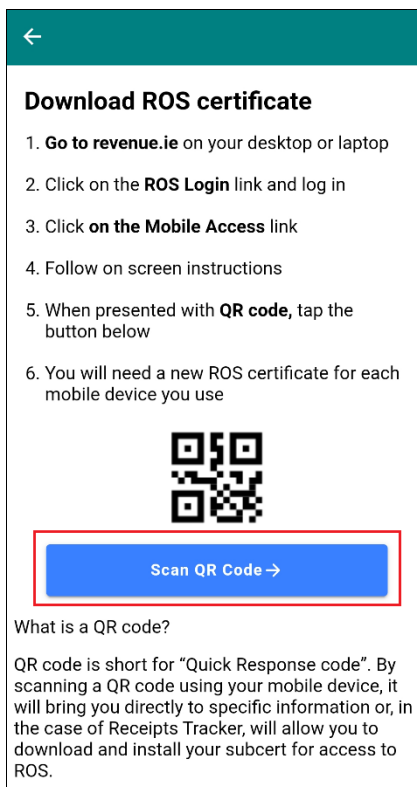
Download ROS certificate

1. Go to revenue.ie on your desktop or laptop

2. Click on the ROS Login link and log in

3. Click on the Mobile Access link

4. Follow on screen instructions

5. When presented with QR code, tap the button below

6. You will need a new ROS certificate for each mobile device you use

Scan QR Code →

What is a QR code?

QR code is short for "Quick Response code". By scanning a QR code using your mobile device, it will bring you directly to specific information or, in the case of Receipts Tracker, will allow you to download and install your subcert for access to ROS.